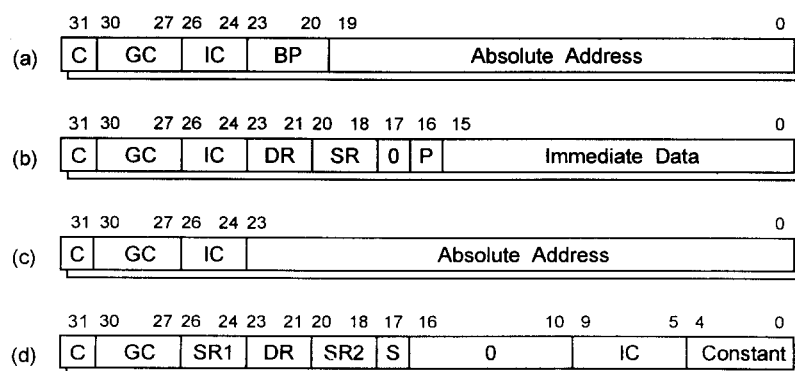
31 30 27 26 24 23 20 19 0

(a)

| C | GC | IC | BP | Absolute Address |
|---|---|---|---|---|

31 30 27 26 24 23 21 20 18 17 16 15 0

(b)

| C | GC | IC | DR | SR | 0 | P | Immediate Data |
|---|---|---|---|---|---|---|---|

31 30 27 26 24 23 0

(c)

| C | GC | IC | Absolute Address |
|---|---|---|---|

31 30 27 26 24 23 21 20 18 17 16 10 9 5 4 0

(d)

| C | GC | SR1 | DR | SR2 | S | 0 | IC | Constant |
|---|---|---|---|---|---|---|---|---|